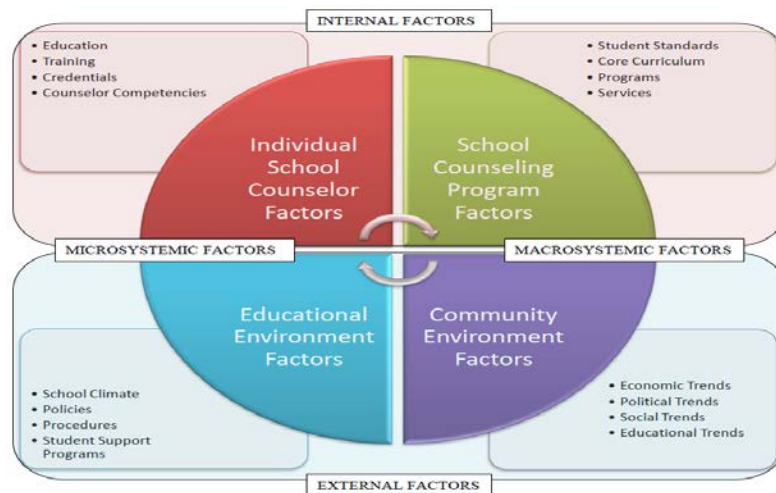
INTERNAL FACTORS

- Education
- Training
- Credentials
- Counselor Competencies

- Student Standards
- Core Curriculum
- Programs
- Services

Individual School Counselor Factors

School Counseling Program Factors

MICROSYSTEMIC FACTORS

MACROSYSTEMIC FACTORS

Educational Environment Factors

Community Environment Factors

- School Climate
- Policies
- Procedures
- Student Support Programs

- Economic Trends
- Political Trends
- Social Trends
- Educational Trends

EXTERNAL FACTORS